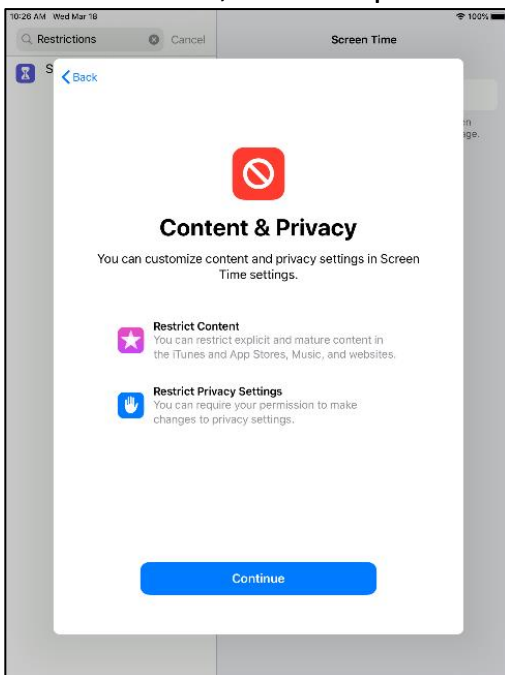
10:26 AM Wed Mar 18

100%

Restrictions

Cancel

Screen Time

S

Back

Content & Privacy

You can customize content and privacy settings in Screen Time settings.

Restrict Content
You can restrict explicit and mature content in the iTunes and App Stores, Music, and websites.

Restrict Privacy Settings
You can require your permission to make changes to privacy settings.

Continue